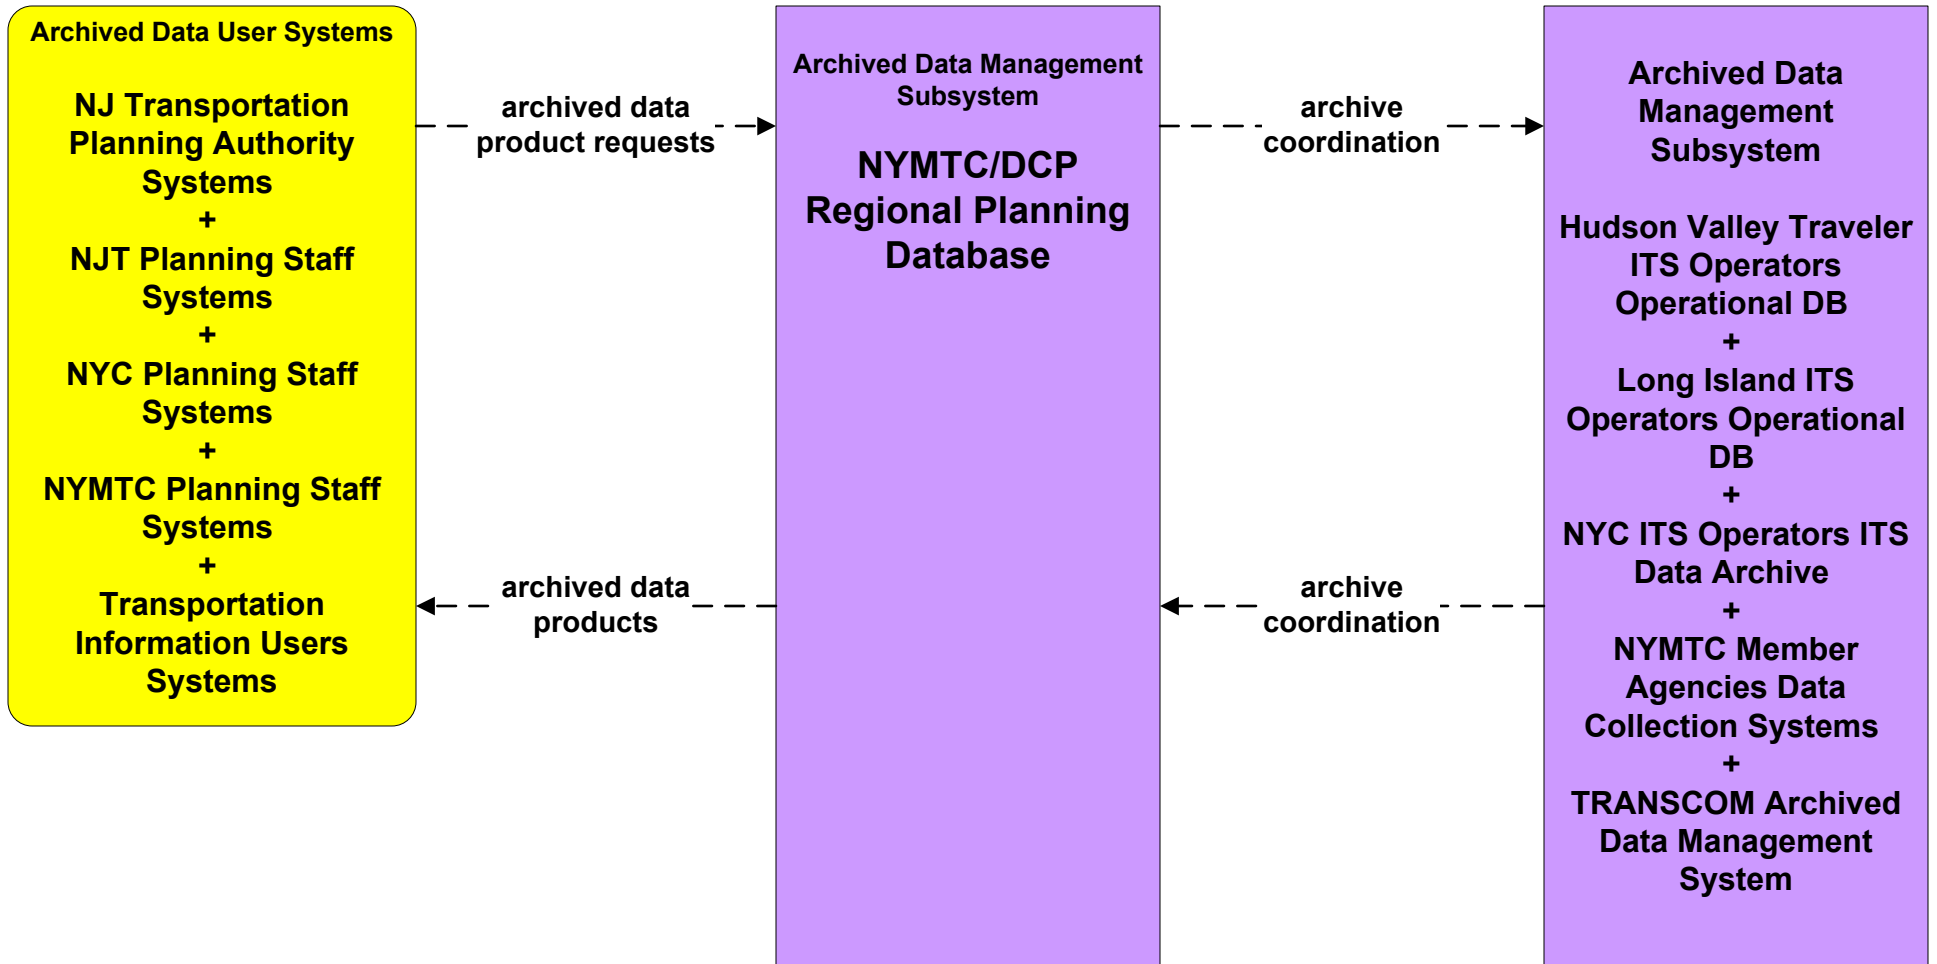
Archived Data User Systems

NJ Transportation Planning Authority Systems
+
NJT Planning Staff Systems
+
NYC Planning Staff Systems
+
NYMTC Planning Staff Systems
+
Transportation Information Users Systems

archived data product requests

archived data products

Archived Data Management Subsystem

NYMTC/DCP Regional Planning Database

archive coordination

archive coordination

Archived Data Management Subsystem

Hudson Valley Traveler ITS Operators Operational DB
+
Long Island ITS Operators Operational DB
+
NYC ITS Operators ITS Data Archive
+
NYMTC Member Agencies Data Collection Systems
+
TRANSCOM Archived Data Management System